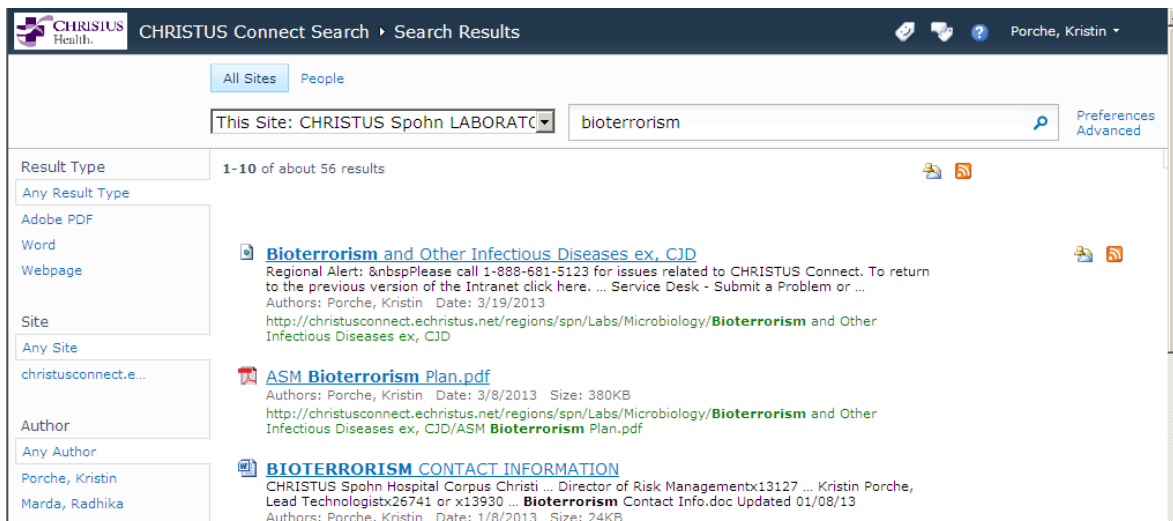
CHRISTUS Health.

CHRISTUS Connect Search ▸ Search Results

Porche, Kristin

All Sites People

This Site: CHRISTUS Spohn LABORATC

bioterrorism

Preferences
Advanced

Result Type
Any Result Type
Adobe PDF
Word
Webpage

Site
Any Site
christusconnect.e...

Author
Any Author
Porche, Kristin
Marda, Radhika

1-10 of about 56 results

Bioterrorism and Other Infectious Diseases ex, CJD
Regional Alert: &nbspPlease call 1-888-681-5123 for issues related to CHRISTUS Connect. To return to the previous version of the Intranet click here. ... Service Desk - Submit a Problem or ...
Authors: Porche, Kristin Date: 3/19/2013
http://christusconnect.echristus.net/regions/spn/Labs/Microbiology/Bioterrorism and Other Infectious Diseases ex, CJD

ASM Bioterrorism Plan.pdf
Authors: Porche, Kristin Date: 3/8/2013 Size: 380KB
http://christusconnect.echristus.net/regions/spn/Labs/Microbiology/Bioterrorism and Other Infectious Diseases ex, CJD/ASM Bioterrorism Plan.pdf

BIOTERRORISM CONTACT INFORMATION
CHRISTUS Spohn Hospital Corpus Christi ... Director of Risk Managementx13127 ... Kristin Porche, Lead Technologistx26741 or x13930 ... Bioterrorism Contact Info.doc Updated 01/08/13
Authors: Porche, Kristin Date: 1/8/2013 Size: 24KB